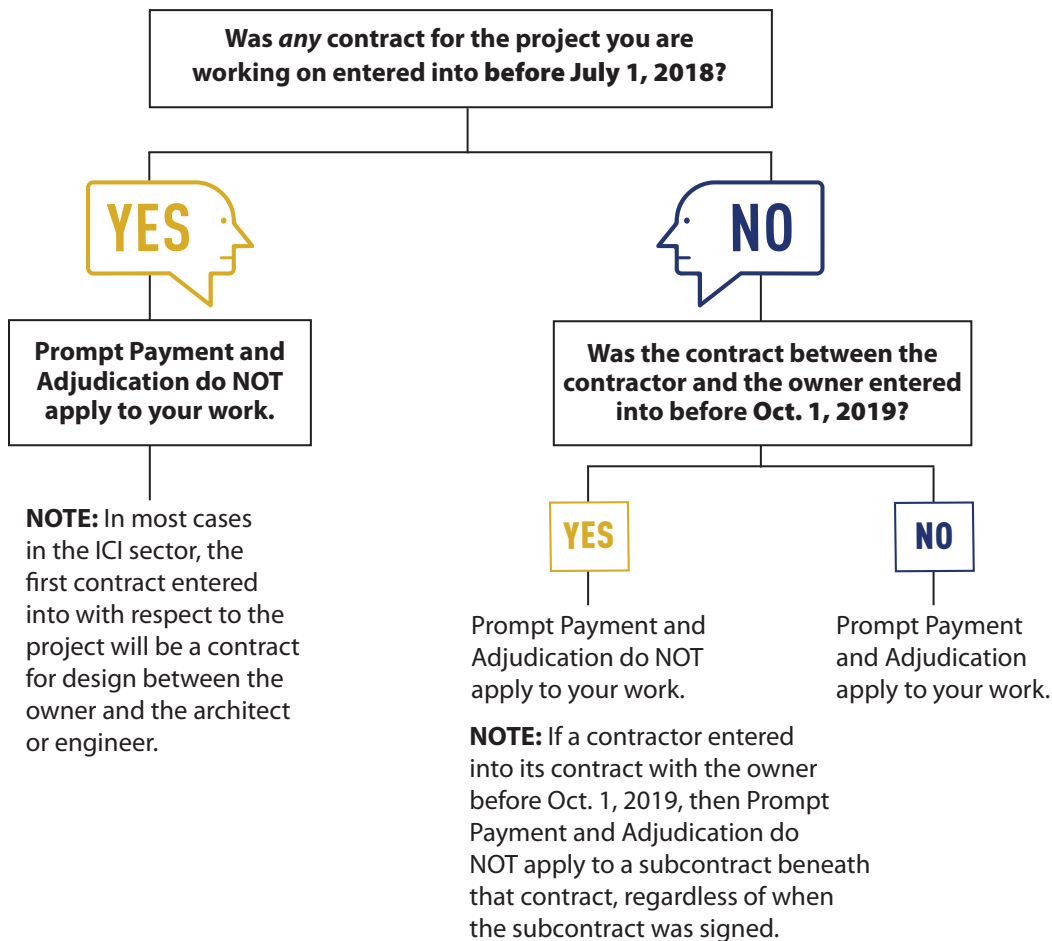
Was *any* contract for the project you are working on entered into before July 1, 2018?

YES

Prompt Payment and Adjudication do NOT apply to your work.

**NOTE:** In most cases in the ICI sector, the first contract entered into with respect to the project will be a contract for design between the owner and the architect or engineer.

NO

Was the contract between the contractor and the owner entered into before Oct. 1, 2019?

YES

Prompt Payment and Adjudication do NOT apply to your work.

**NOTE:** If a contractor entered into its contract with the owner before Oct. 1, 2019, then Prompt Payment and Adjudication do NOT apply to a subcontract beneath that contract, regardless of when the subcontract was signed.

NO

Prompt Payment and Adjudication apply to your work.